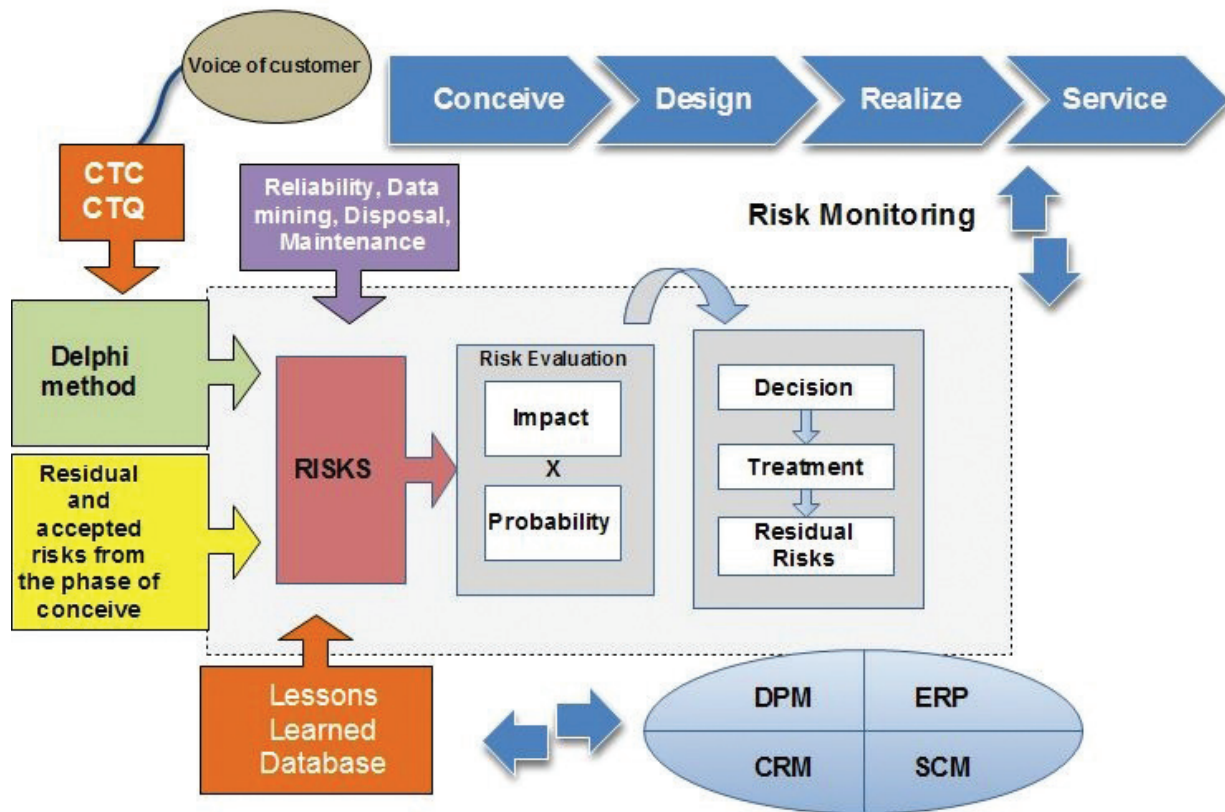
Voice of customer

Conceive

Design

Realize

Service

CTC
CTQ

Reliability, Data mining, Disposal, Maintenance

Risk Monitoring

Delphi method

Residual and accepted risks from the phase of conceive

RISKS

Risk Evaluation

Impact

X

Probability

Decision

Treatment

Residual Risks

Lessons Learned Database

DPM

ERP

CRM

SCM